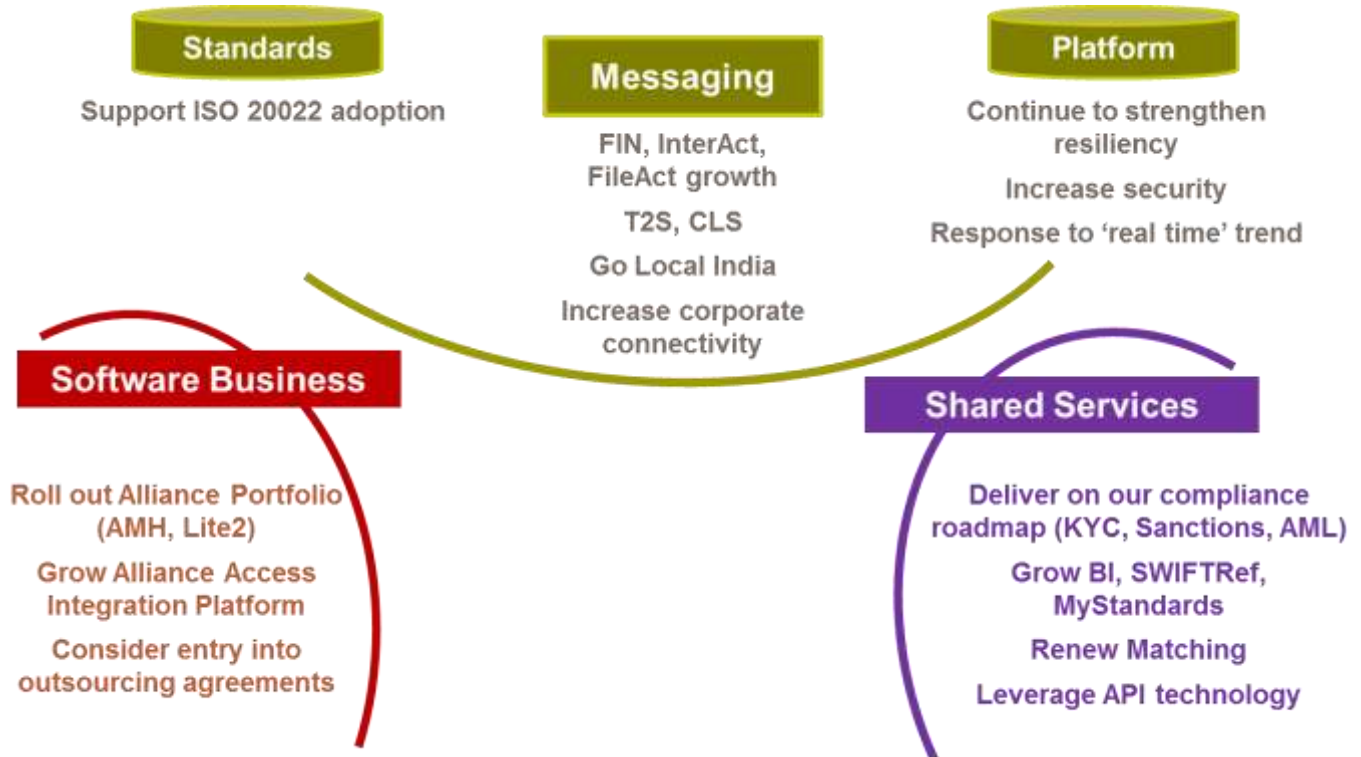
Standards

Support ISO 20022 adoption

Messaging

FIN, InterAct, FileAct growth

T2S, CLS

Go Local India

Increase corporate connectivity

Platform

Continue to strengthen resiliency

Increase security

Response to ‘real time’ trend

Software Business

Roll out Alliance Portfolio (AMH, Lite2)

Grow Alliance Access Integration Platform

Consider entry into outsourcing agreements

Shared Services

Deliver on our compliance roadmap (KYC, Sanctions, AML)

Grow BI, SWIFTRef, MyStandards

Renew Matching

Leverage API technology